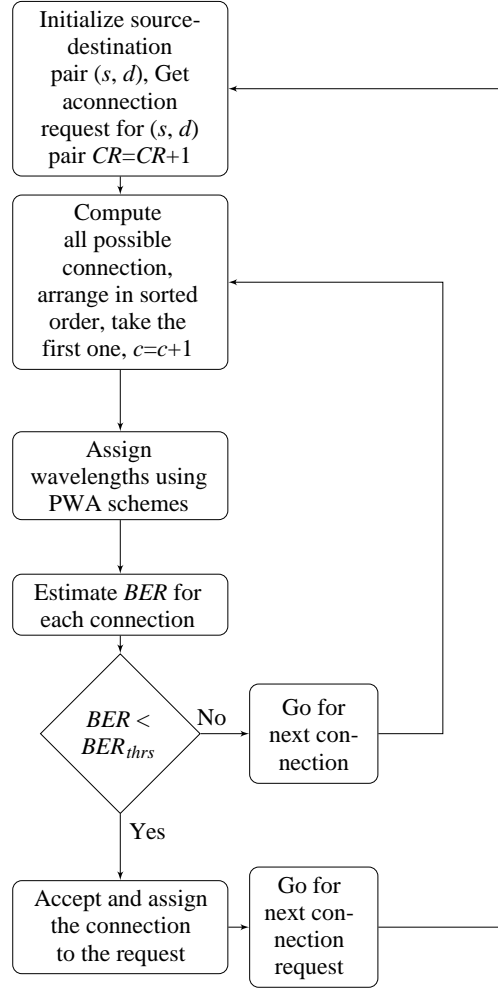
Initialize source-destination pair $(s, d)$, Get aconnection request for $(s, d)$ pair $CR=CR+1$

Compute all possible connection, arrange in sorted order, take the first one, $c=c+1$

Assign wavelengths using PWA schemes

Estimate $BER$ for each connection

$BER < BER_{thrs}$

No

Go for next connection

Yes

Accept and assign the connection to the request

Go for next connection request